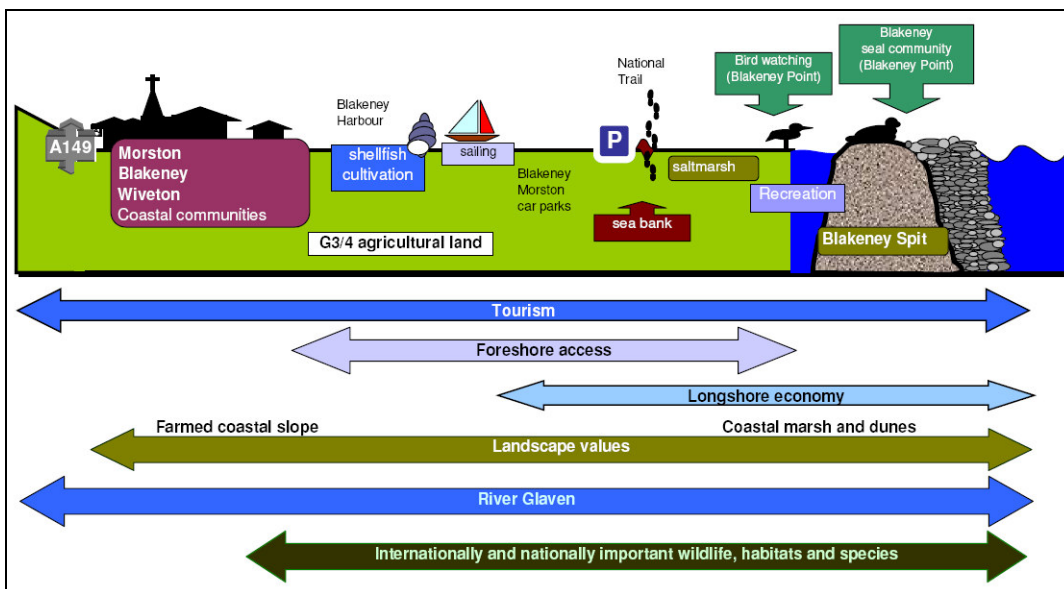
A149

Morston
Blakeney
Wiveton
Coastal communities

Blakeney Harbour

shellfish cultivation

sailing

National Trail

P

Blakeney Morston car parks

Bird watching (Blakeney Point)

Blakeney seal community (Blakeney Point)

saltmarsh

Recreation

sea bank

G3/4 agricultural land

Blakeney Spit

Tourism

Foreshore access

Longshore economy

Farmed coastal slope

Coastal marsh and dunes

Landscape values

River Glaven

Internationally and nationally important wildlife, habitats and species